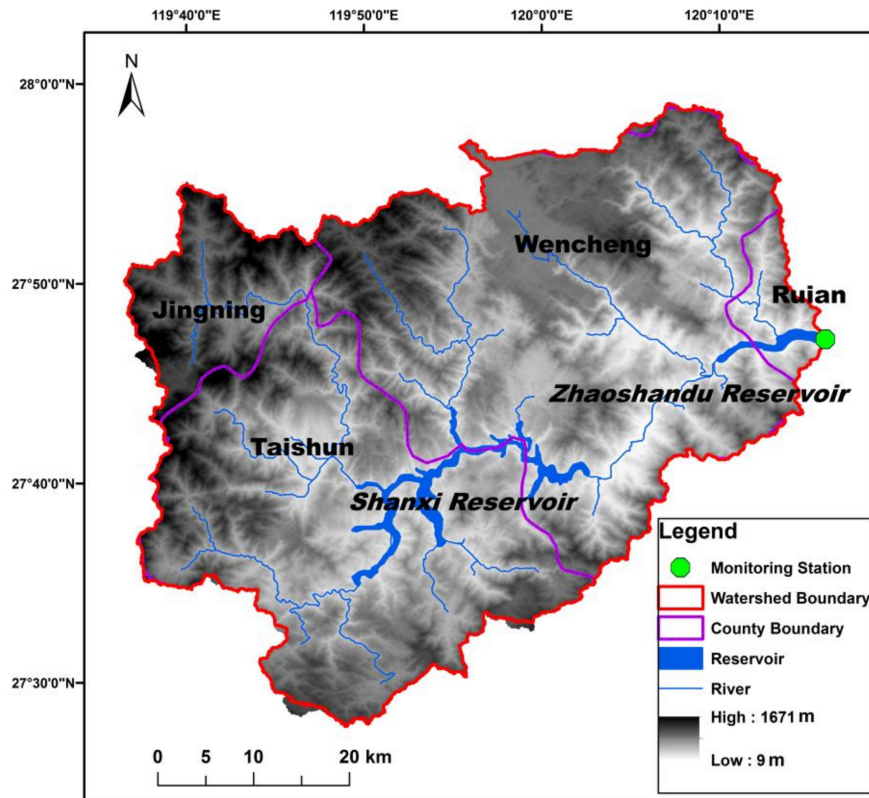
119°40'0"E 119°50'0"E 120°0'0"E 120°10'0"E

28°0'0"N

N

27°50'0"N

27°40'0"N

27°30'0"N

Wencheng

Jingning

Ruian

Zhaoshandu Reservoir

Taishun

Shanxi Reservoir

Legend

Monitoring Station

Watershed Boundary

County Boundary

Reservoir

River

High : 1671 m

Low : 9 m

0 5 10 20 km